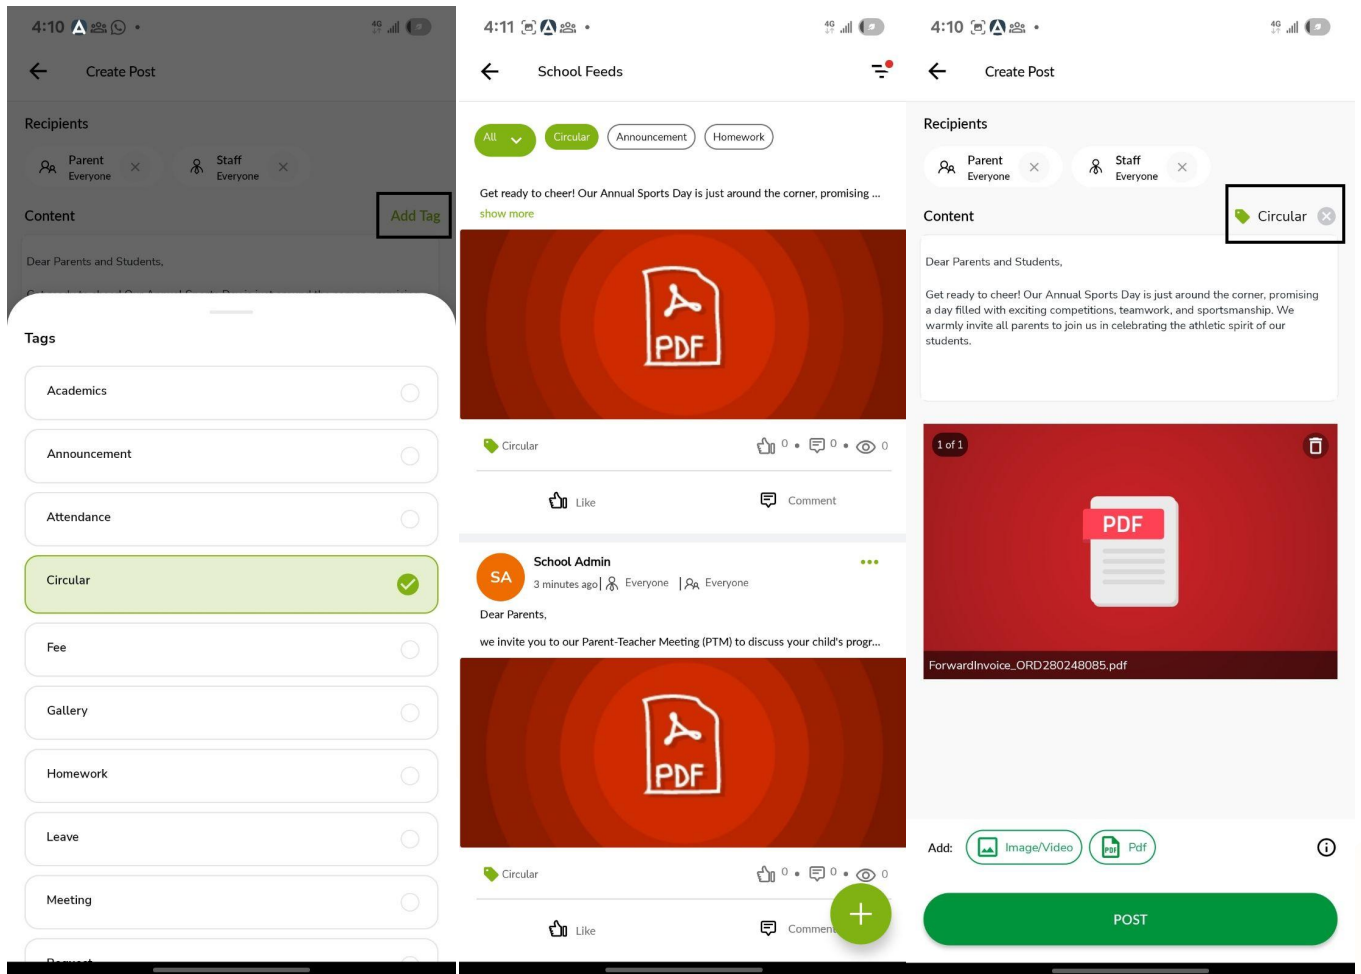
4:10

Create Post

Recipients

Parent
Everyone

Staff
Everyone

Content

Add Tag

Dear Parents and Students,

Tags

Academics

Announcement

Attendance

Circular

Fee

Gallery

Homework

Leave

Meeting

4:11

School Feeds

All

Circular

Announcement

Homework

Get ready to cheer! Our Annual Sports Day is just around the corner, promising ...
show more

PDF

Circular

0 • 0 • 0

Like

Comment

SA

School Admin

3 minutes ago | Everyone | Everyone

Dear Parents,

we invite you to our Parent-Teacher Meeting (PTM) to discuss your child's progr...

PDF

Circular

0 • 0 • 0

Like

Comment

4:10

Create Post

Recipients

Parent
Everyone

Staff
Everyone

Content

Circular

Dear Parents and Students,

Get ready to cheer! Our Annual Sports Day is just around the corner, promising a day filled with exciting competitions, teamwork, and sportsmanship. We warmly invite all parents to join us in celebrating the athletic spirit of our students.

1 of 1

PDF

ForwardInvoice_ORD280248085.pdf

Add:

Image/Video

Pdf

POST